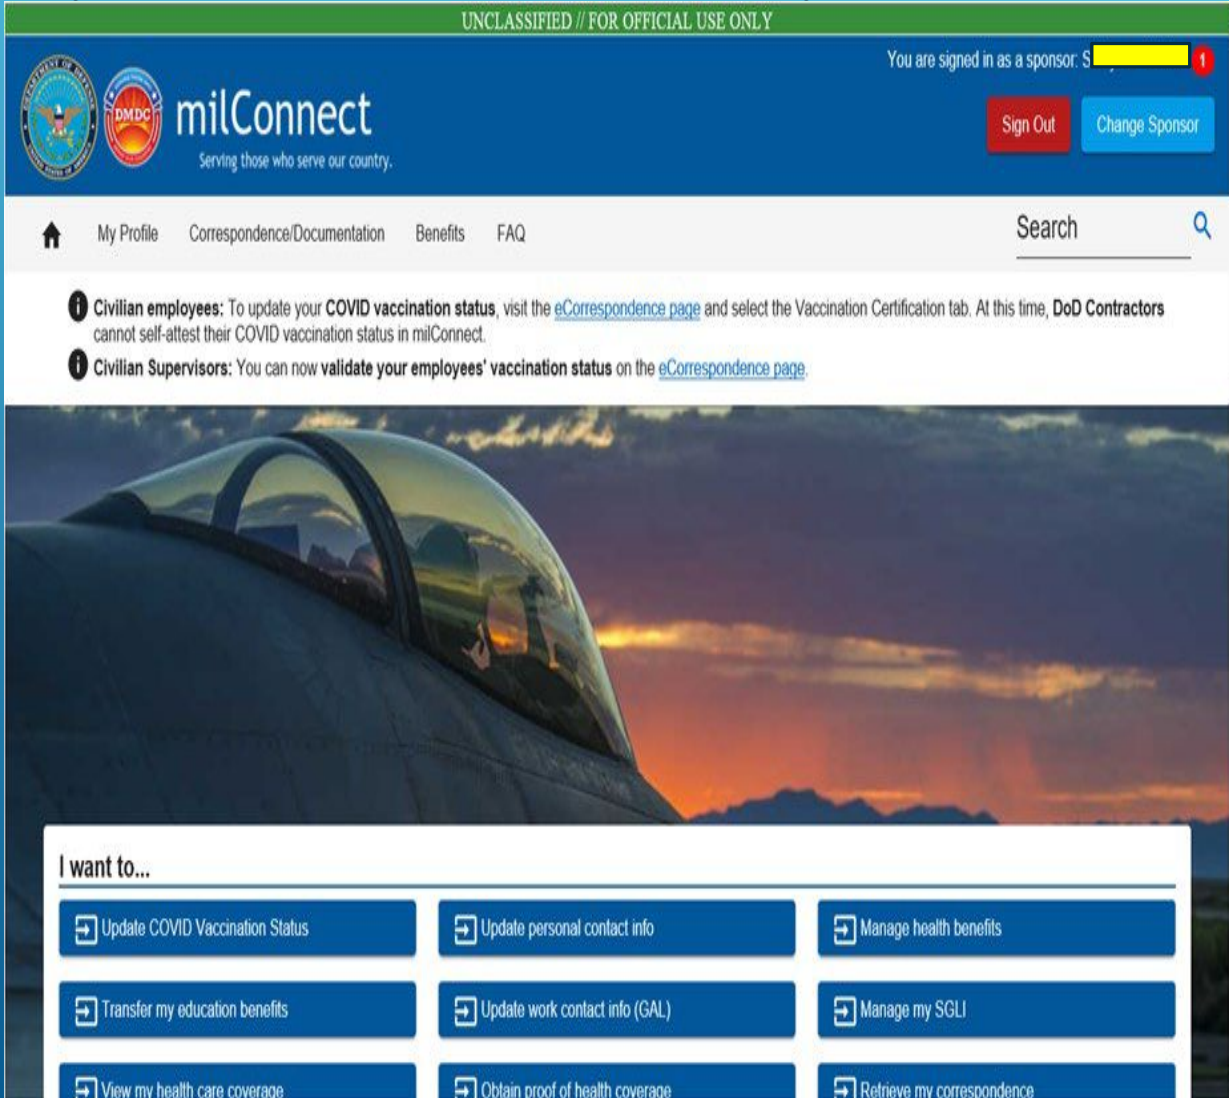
UNCLASSIFIED // FOR OFFICIAL USE ONLY

You are signed in as a sponsor: S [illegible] 1

DMDC

milConnect

Serving those who serve our country.

Sign Out

Change Sponsor

My Profile Correspondence/Documentation Benefits FAQ

Search

Civilian employees: To update your COVID vaccination status, visit the eCorrespondence page and select the Vaccination Certification tab. At this time, DoD Contractors cannot self-attest their COVID vaccination status in milConnect.

Civilian Supervisors: You can now validate your employees' vaccination status on the eCorrespondence page.

I want to...

Update COVID Vaccination Status

Update personal contact info

Manage health benefits

Transfer my education benefits

Update work contact info (GAL)

Manage my SGLI

View my health care coverage

Obtain proof of health coverage

Retrieve my correspondence